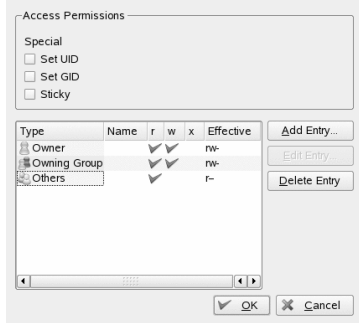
Access Permissions

Special
Set UID
Set GID
Sticky

| Type | Name | r | w | x | Effective |
|---|---|---|---|---|---|
| Owner | | ✓ | ✓ | | rw- |
| Owning Group | | ✓ | ✓ | | rw- |
| Others | | ✓ | | | r-- |

Add Entry...
Edit Entry...
Delete Entry

OK
Cancel